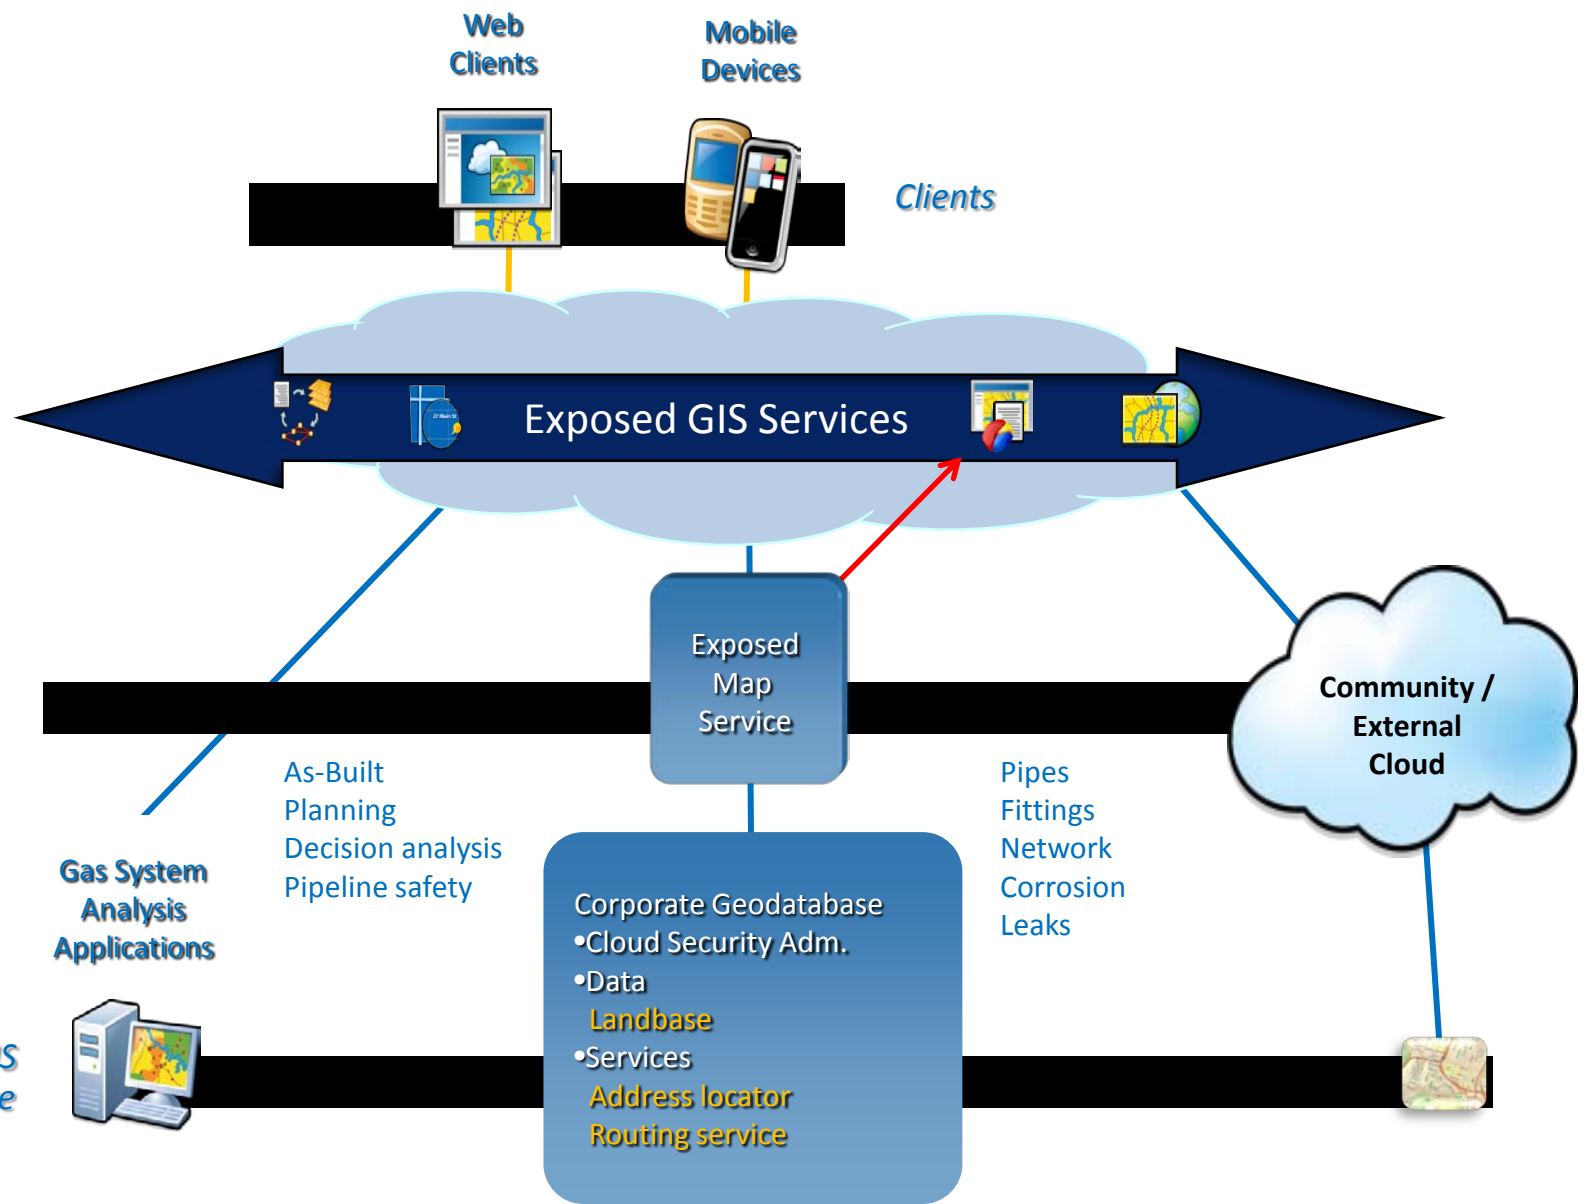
Web Clients

Mobile Devices

Clients

Exposed GIS Services

Exposed Map Service

Community / External Cloud

As-Built
Planning
Decision analysis
Pipeline safety

Pipes
Fittings
Network
Corrosion
Leaks

Gas System Analysis Applications

S
e

Corporate Geodatabase
•Cloud Security Adm.
•Data
Landbase
•Services
Address locator
Routing service